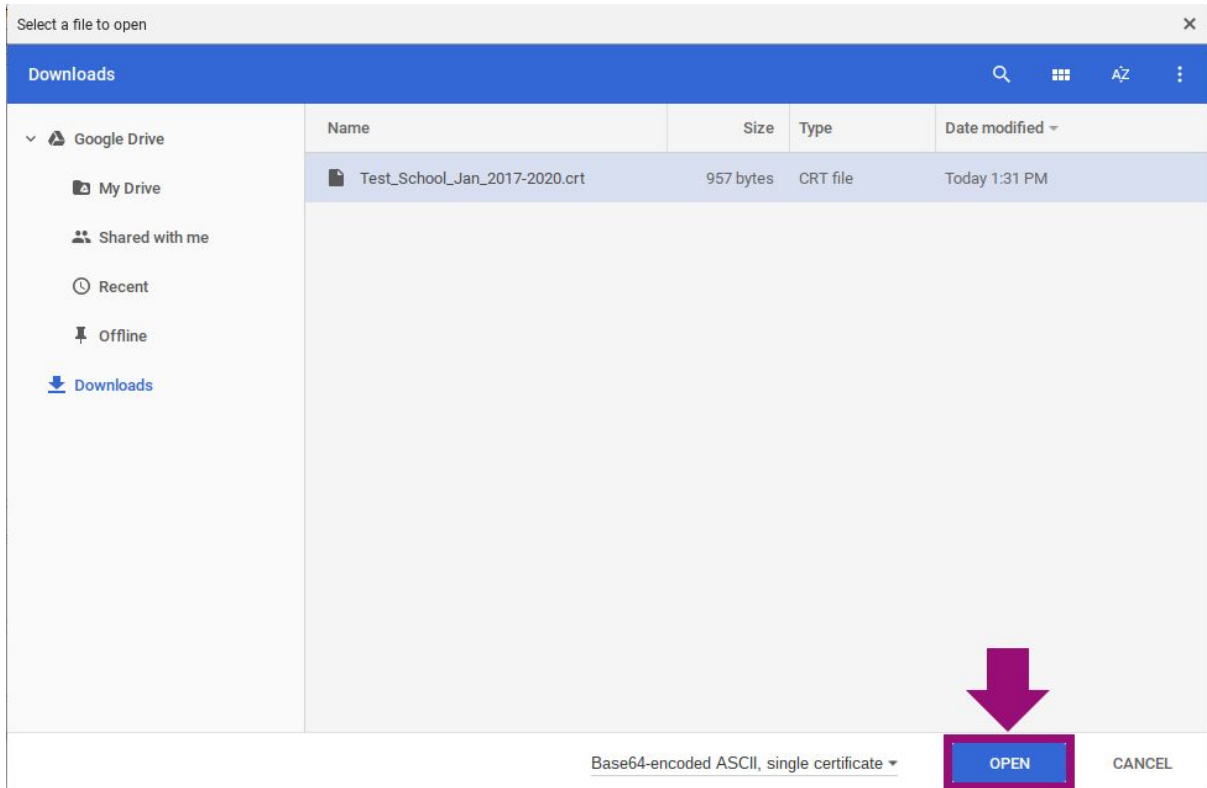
Select a file to open
×

Downloads
AZ

Google Drive
My Drive
Shared with me
Recent
Offline
Downloads

| Name | Size | Type | Date modified |
|---|---|---|---|
| Test_School_Jan_2017-2020.crt | 957 bytes | CRT file | Today 1:31 PM |

Base64-encoded ASCII, single certificate
OPEN
CANCEL